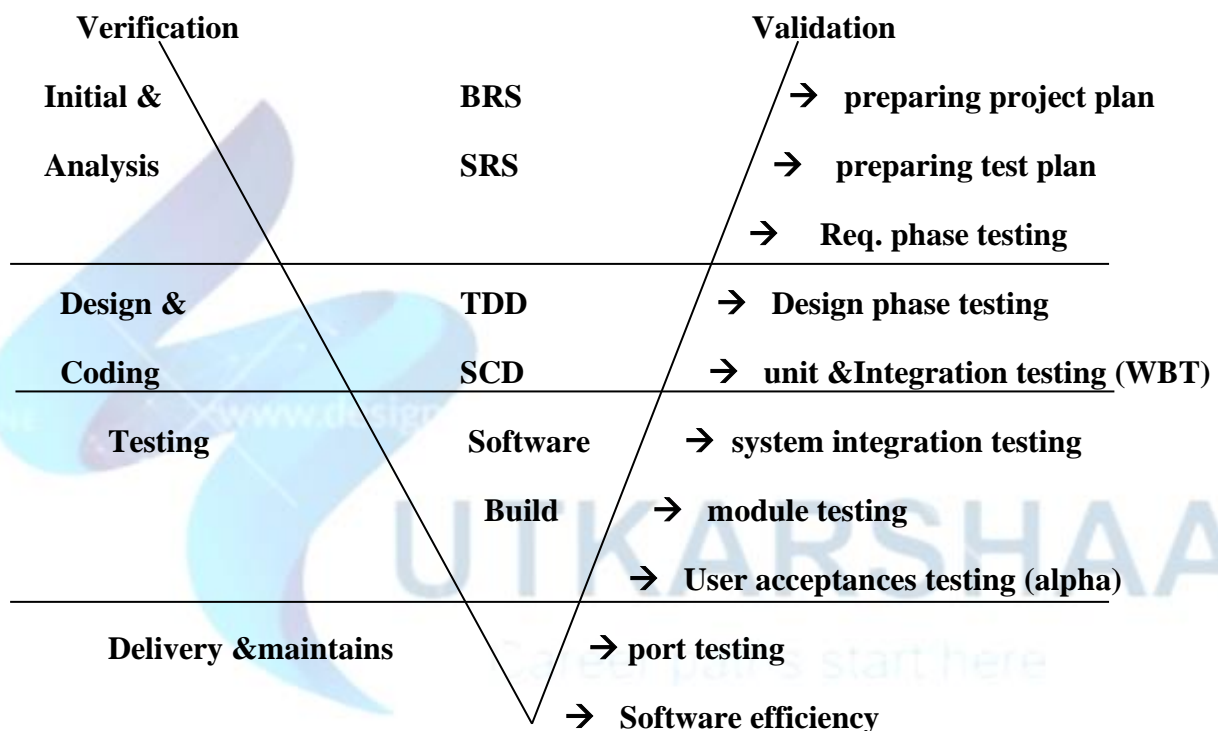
Verification Validation

Initial & BRS → preparing project plan

Analysis SRS → preparing test plan

→ Req. phase testing

Design & TDD → Design phase testing

Coding SCD → unit &Integration testing (WBT)

Testing Software → system integration testing

Build → module testing

→ User acceptances testing (alpha)

Delivery &maintains → port testing

→ Software efficiency

www.design

UTKARSHAA

Career path starts here